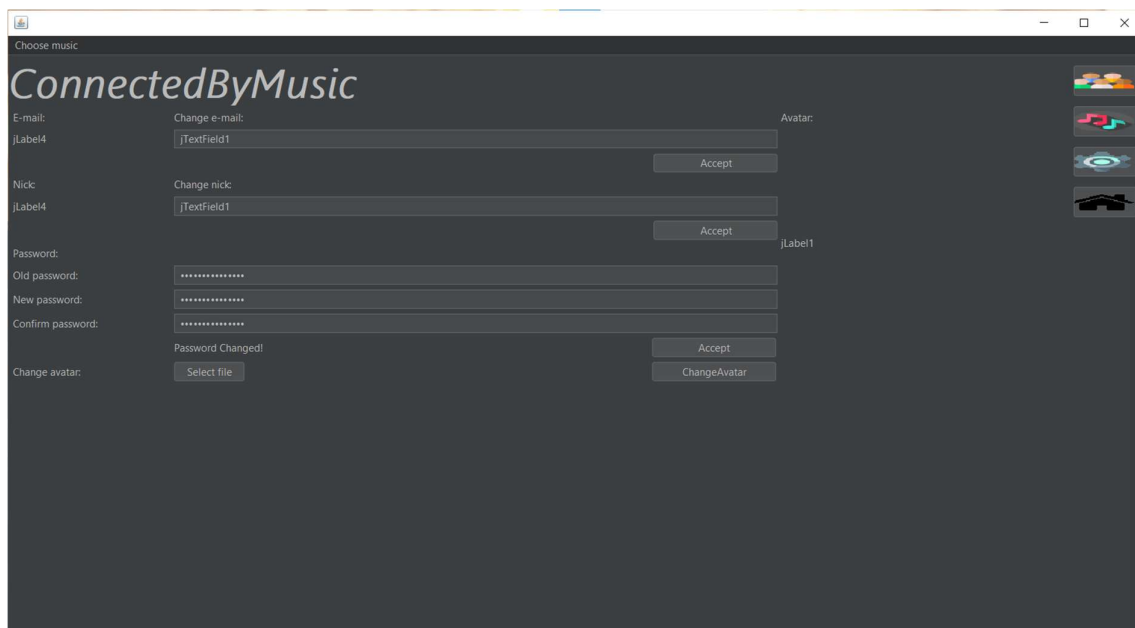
Choose music

ConnectedByMusic

E-mail:
Change e-mail:
Avatar:
jLabel4
jTextField1
Accept

Nick:
Change nick:
jLabel4
jTextField1
Accept
jLabel1

Password:
Old password:
•••••••••••••••
New password:
•••••••••••••••
Confirm password:
•••••••••••••••
Password Changed!
Accept
Change avatar:
Select file
ChangeAvatar